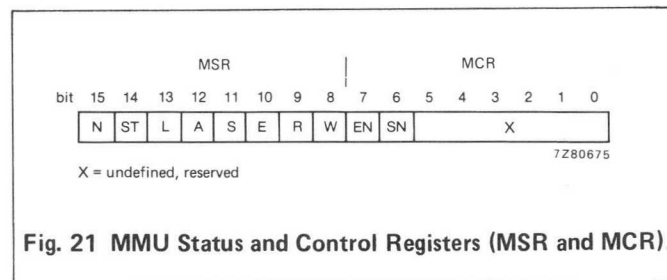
MSR

MCR

| bit | 15 | 14 | 13 | 12 | 11 | 10 | 9 | 8 | 7 | 6 | 5 | 4 | 3 | 2 | 1 | 0 |
|---|---|---|---|---|---|---|---|---|---|---|---|---|---|---|---|---|
| | N | ST | L | A | S | E | R | W | EN | SN | X | | | | | |

7Z80675

X = undefined, reserved

Fig. 21 MMU Status and Control Registers (MSR and MCR)